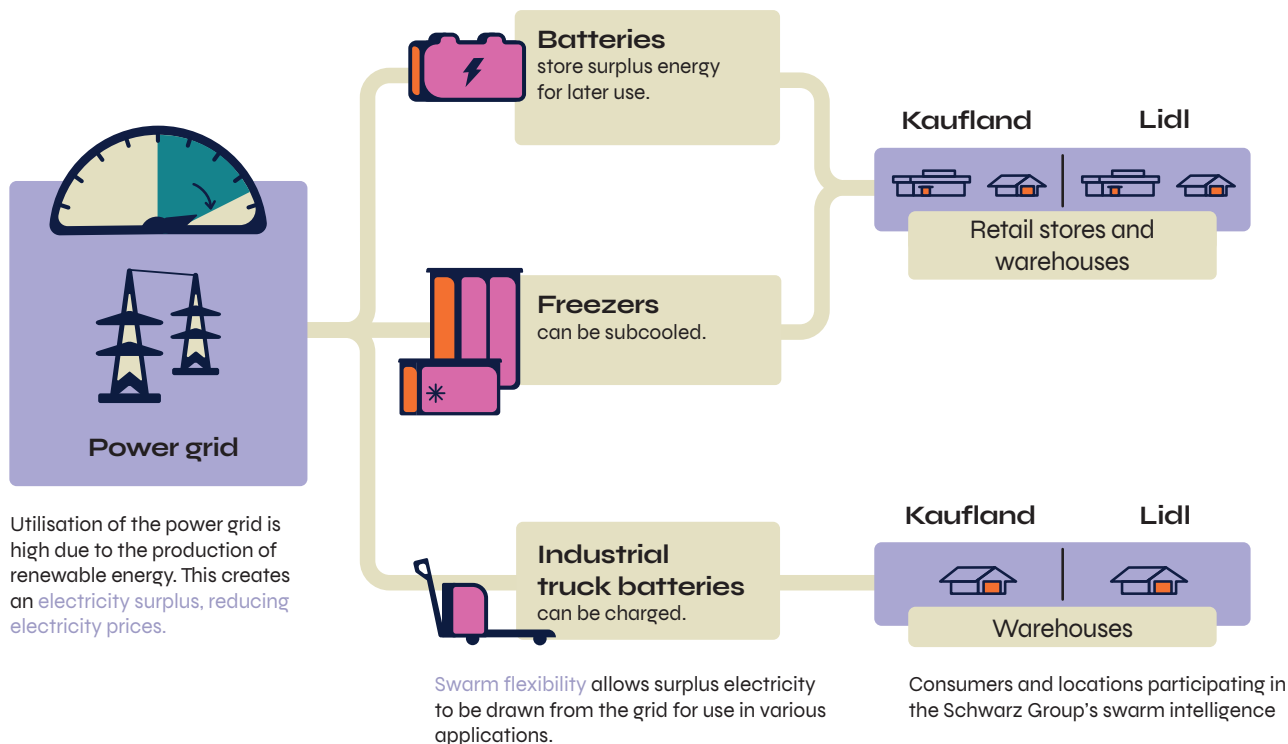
Batteries
store surplus energy for later use.

Kaufland

Lidl

Retail stores and warehouses

Power grid

Freezers
can be subcooled.

Utilisation of the power grid is high due to the production of renewable energy. This creates an electricity surplus, reducing electricity prices.

Industrial truck batteries
can be charged.

Kaufland

Lidl

Warehouses

Swarm flexibility allows surplus electricity to be drawn from the grid for use in various applications.

Consumers and locations participating in the Schwarz Group's swarm intelligence